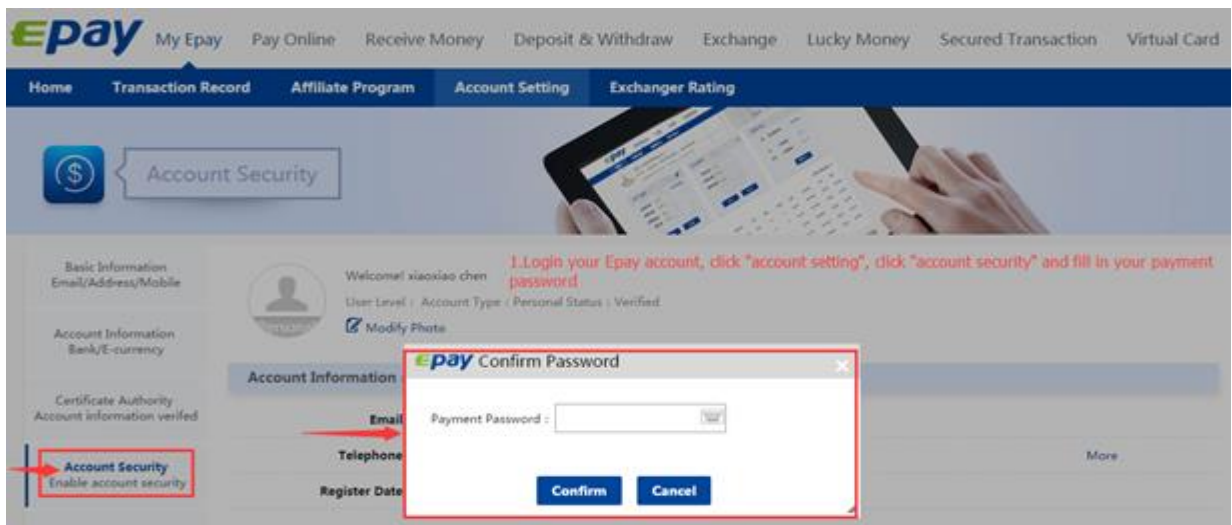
epay My Epay Pay Online Receive Money Deposit & Withdraw Exchange Lucky Money Secured Transaction Virtual Card

Home Transaction Record Affiliate Program Account Setting Exchanger Rating

Account Security

Basic Information Email/Address/Mobile

Account Information Bank/E-currency

Certificate Authority Account information verifed

Account Security Enable account security

Welcome! xiaoxiao chen
User Level : Account Type : Personal Status : Verified
Modify Photo

1.Login your Epay account, click "account setting", click "account security" and fill in your payment password

Account Information

Email

Telephone

Register Date

More

epay Confirm Password

Payment Password :

Confirm Cancel